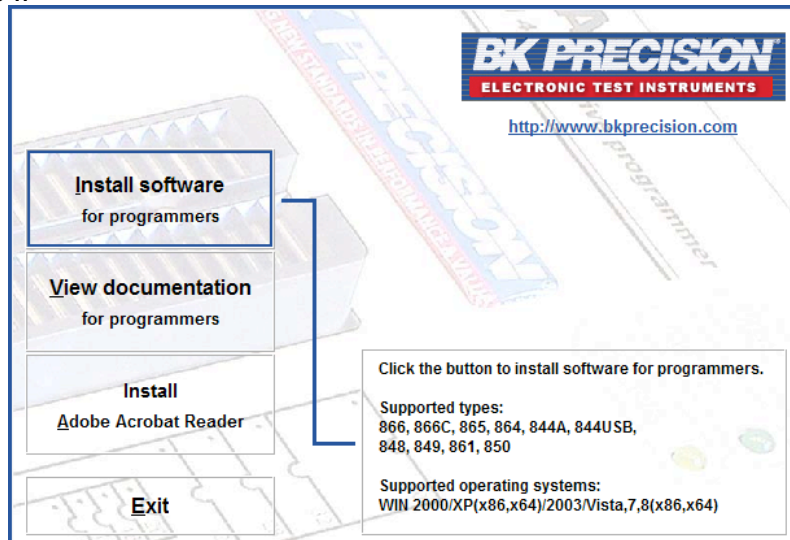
BK PRECISION®
ELECTRONIC TEST INSTRUMENTS

http://www.bkprecision.com

Install software
for programmers

View documentation
for programmers

Install
Adobe Acrobat Reader

Exit

Click the button to install software for programmers.

Supported types:
866, 866C, 865, 864, 844A, 844USB, 848, 849, 861, 850

Supported operating systems:
WIN 2000/XP(x86,x64)/2003/Vista,7,8(x86,x64)